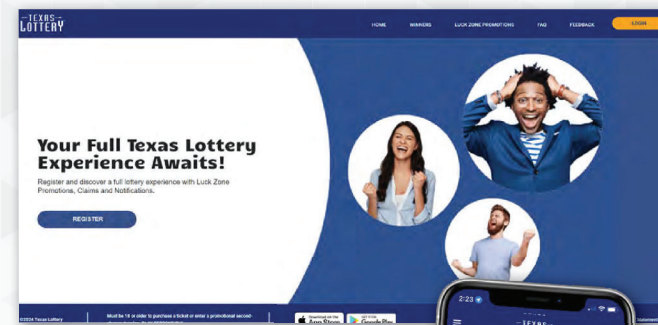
TEXAS LOTTERY

HOME WINNERS LUCK ZONE PROMOTIONS FAQ FEEDBACK LOGIN

Your Full Texas Lottery Experience Awaits!

Register and discover a full lottery experience with Luck Zone Promotions, Claims and Notifications.

REGISTER

©2024 Texas Lottery

Must be 18 or older to purchase a ticket or enter a promotional second-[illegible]

Download on the App Store

GET IT ON Google Play

2:23

TEXAS